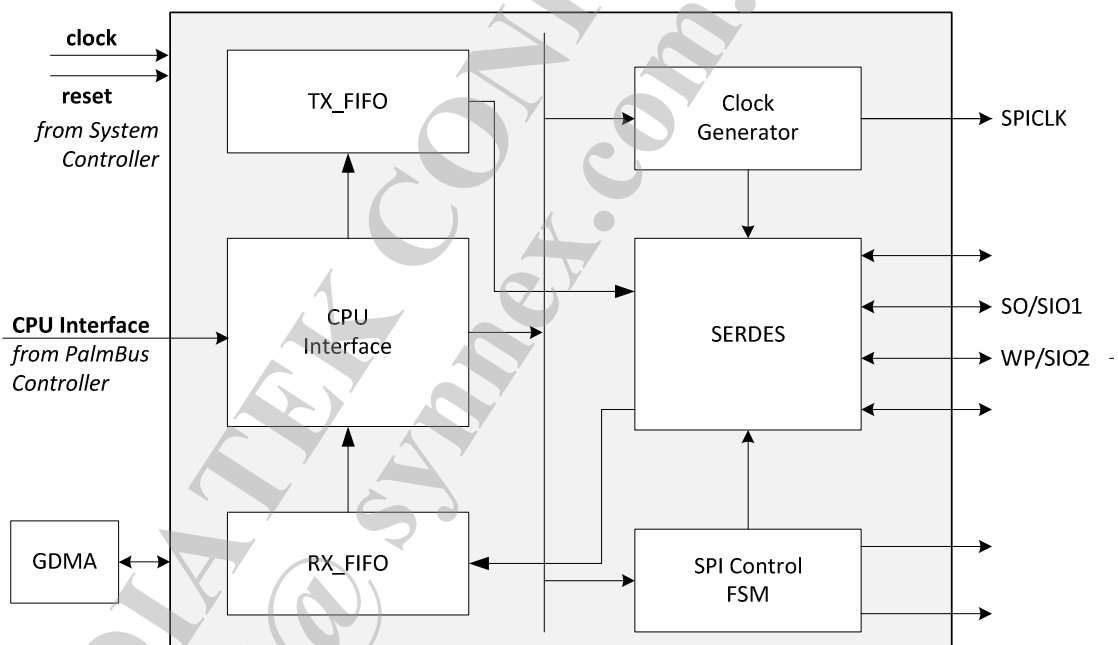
clock

reset
*from System Controller*

TX_FIFO

Clock Generator

SPICLK

CPU Interface
*from PalmBus Controller*

CPU Interface

SERDES

SO/SIO1

WP/SIO2

GDMA

RX_FIFO

SPI Control FSM

MEDIATEK CONFIDENTIAL
@synnex.com